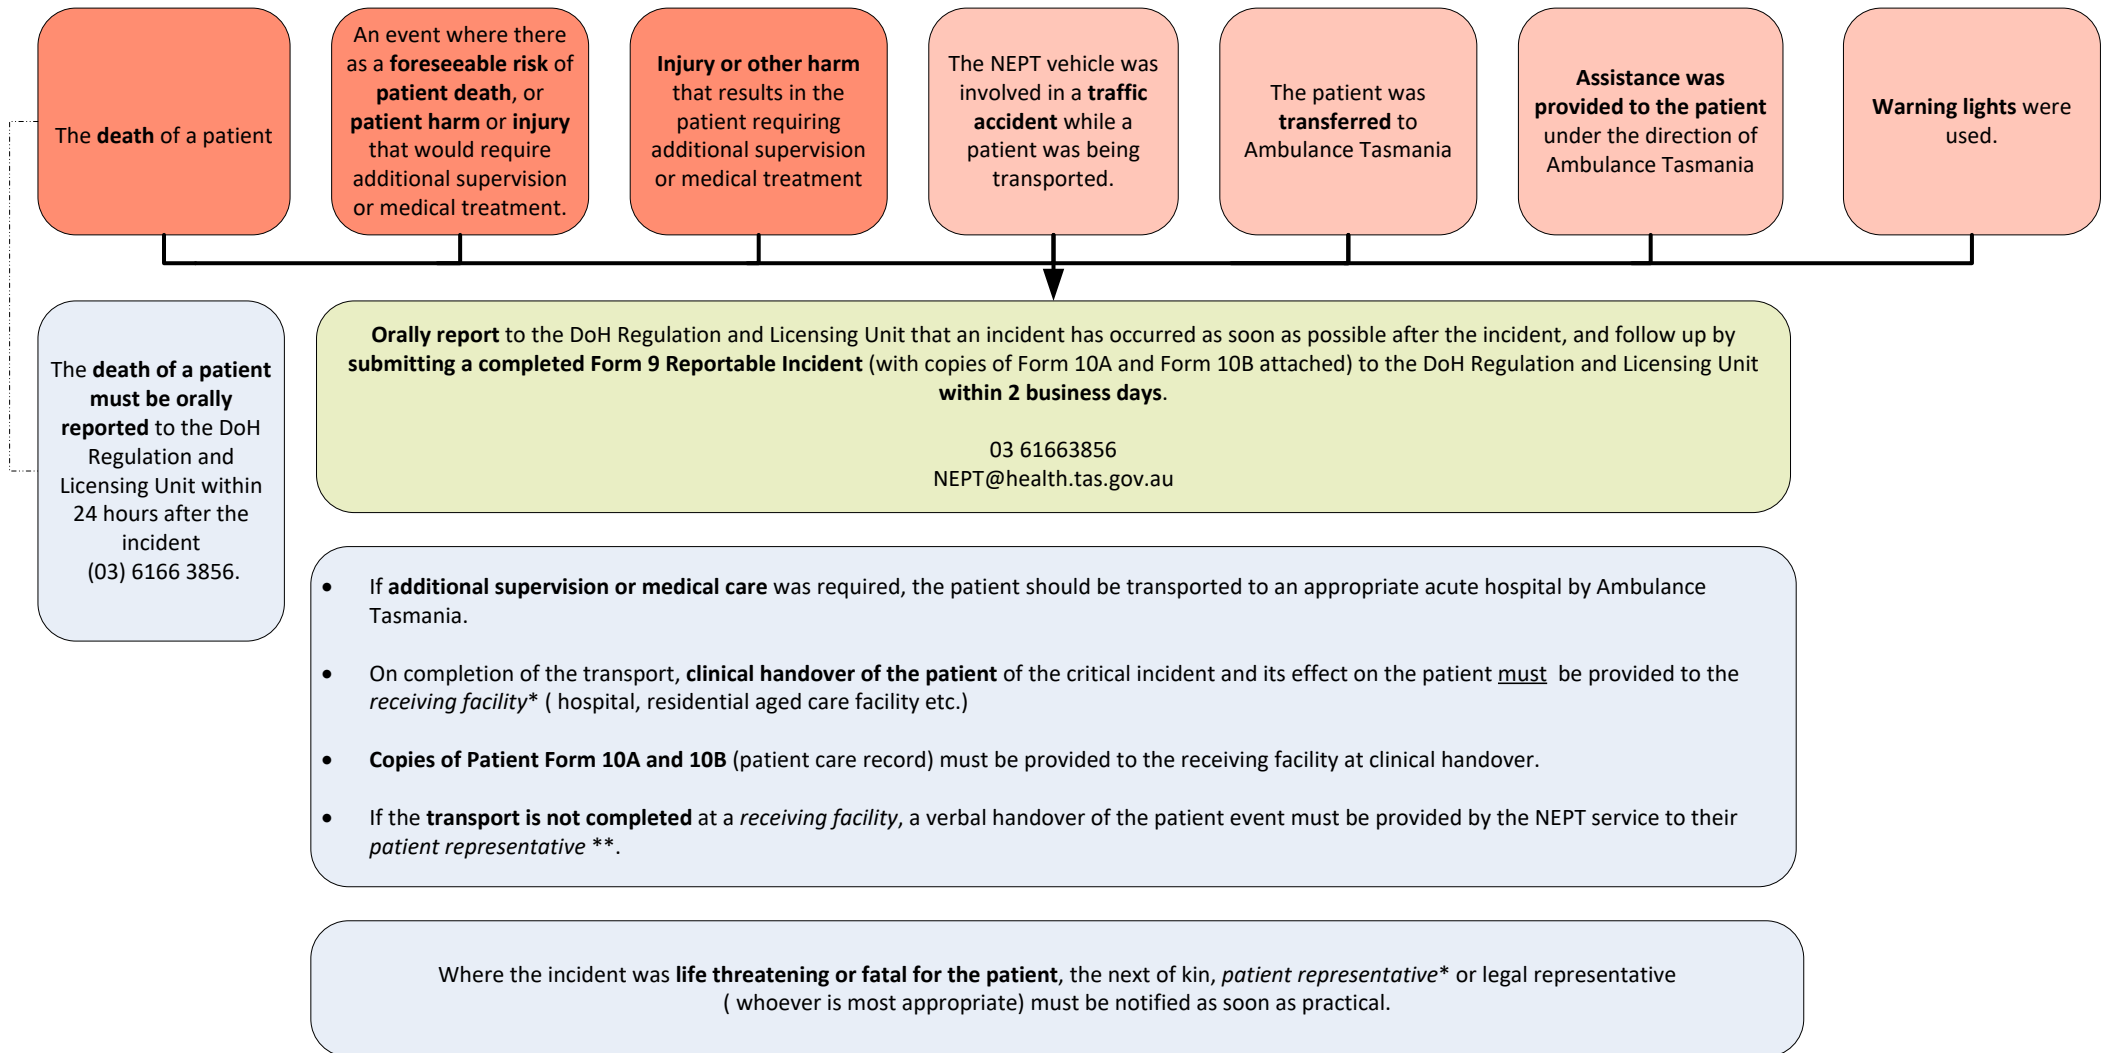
The death of a patient

An event where there as a foreseeable risk of patient death, or patient harm or injury that would require additional supervision or medical treatment.

Injury or other harm that results in the patient requiring additional supervision or medical treatment

The NEPT vehicle was involved in a traffic accident while a patient was being transported.

The patient was transferred to Ambulance Tasmania

Assistance was provided to the patient under the direction of Ambulance Tasmania

Warning lights were used.

The death of a patient must be orally reported to the DoH Regulation and Licensing Unit within 24 hours after the incident (03) 6166 3856.

Orally report to the DoH Regulation and Licensing Unit that an incident has occurred as soon as possible after the incident, and follow up by submitting a completed Form 9 Reportable Incident (with copies of Form 10A and Form 10B attached) to the DoH Regulation and Licensing Unit within 2 business days.

03 61663856
NEPT@health.tas.gov.au

- If additional supervision or medical care was required, the patient should be transported to an appropriate acute hospital by Ambulance Tasmania.
- On completion of the transport, clinical handover of the patient of the critical incident and its effect on the patient must be provided to the receiving facility* ( hospital, residential aged care facility etc.)
- Copies of Patient Form 10A and 10B (patient care record) must be provided to the receiving facility at clinical handover.
- If the transport is not completed at a receiving facility, a verbal handover of the patient event must be provided by the NEPT service to their patient representative **.

Where the incident was life threatening or fatal for the patient, the next of kin, patient representative* or legal representative ( whoever is most appropriate) must be notified as soon as practical.